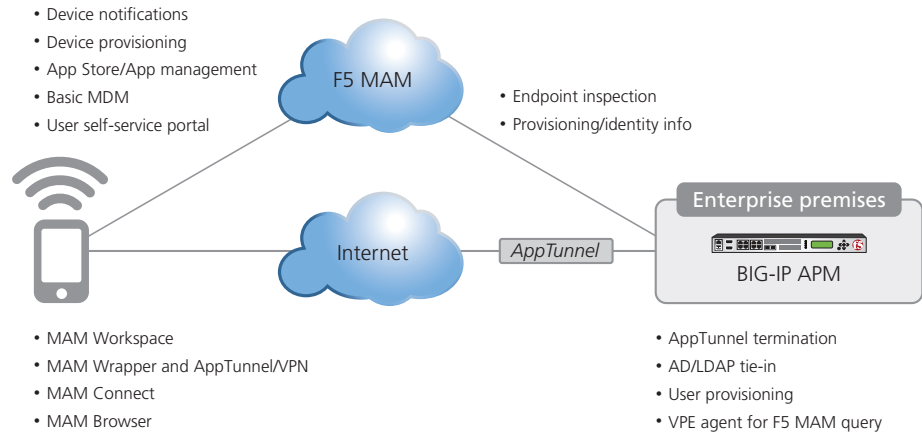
• Device notifications
• Device provisioning
• App Store/App management
• Basic MDM
• User self-service portal

F5 MAM

• Endpoint inspection
• Provisioning/identity info

Internet

AppTunnel

Enterprise premises

BIG-IP APM

• MAM Workspace
• MAM Wrapper and AppTunnel/VPN
• MAM Connect
• MAM Browser

• AppTunnel termination
• AD/LDAP tie-in
• User provisioning
• VPE agent for F5 MAM query